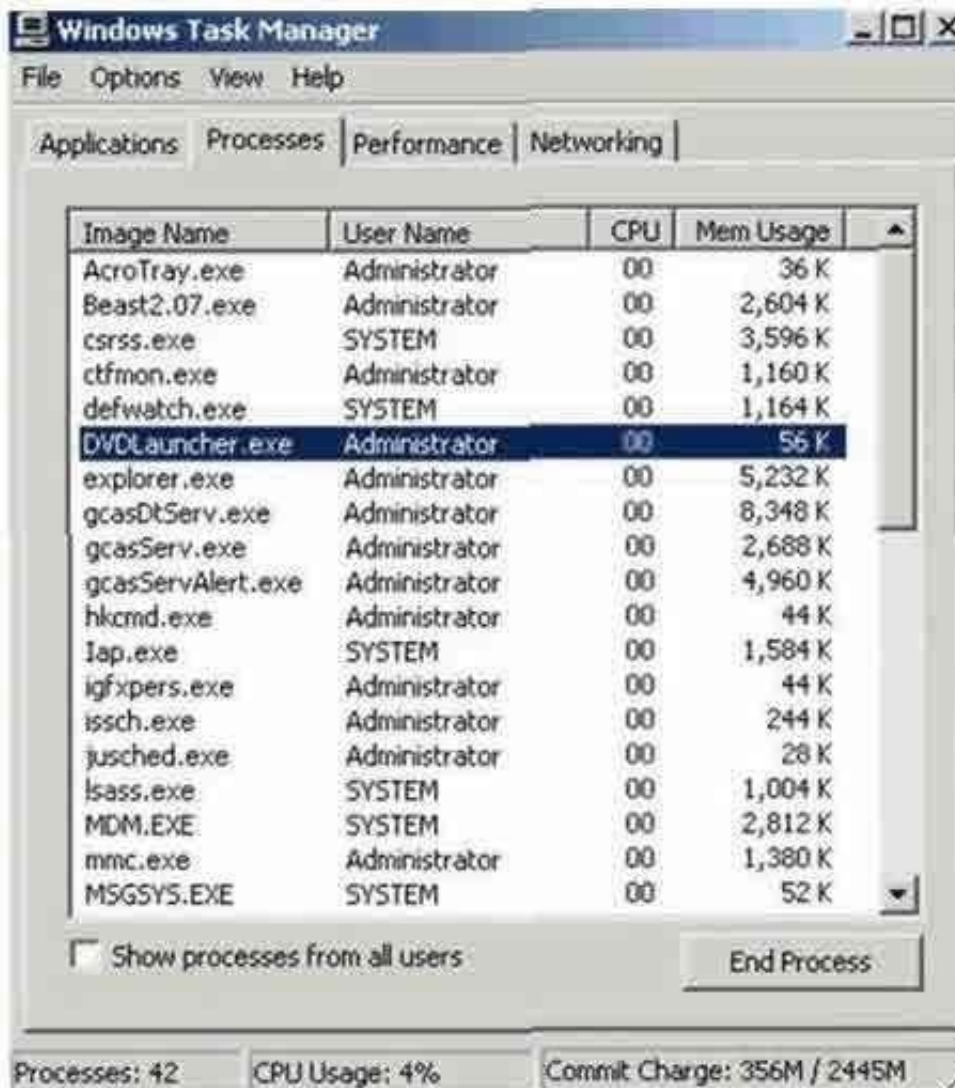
Windows Task Manager

File Options View Help

Applications Processes Performance Networking

| Image Name | User Name | CPU | Mem Usage |
|---|---|---|---|
| AcroTray.exe | Administrator | 00 | 36 K |
| Beast2.07.exe | Administrator | 00 | 2,604 K |
| csrss.exe | SYSTEM | 00 | 3,596 K |
| ctfmon.exe | Administrator | 00 | 1,160 K |
| defwatch.exe | SYSTEM | 00 | 1,164 K |
| DVDLauncher.exe | Administrator | 00 | 56 K |
| explorer.exe | Administrator | 00 | 5,232 K |
| gcasDtServ.exe | Administrator | 00 | 8,348 K |
| gcasServ.exe | Administrator | 00 | 2,688 K |
| gcasServAlert.exe | Administrator | 00 | 4,960 K |
| hkcmd.exe | Administrator | 00 | 44 K |
| Iap.exe | SYSTEM | 00 | 1,584 K |
| igfxpers.exe | Administrator | 00 | 44 K |
| issch.exe | Administrator | 00 | 244 K |
| jusched.exe | Administrator | 00 | 28 K |
| lsass.exe | SYSTEM | 00 | 1,004 K |
| MDM.EXE | SYSTEM | 00 | 2,812 K |
| mmc.exe | Administrator | 00 | 1,380 K |
| MSGSYS.EXE | SYSTEM | 00 | 52 K |

Show processes from all users

End Process

Processes: 42 CPU Usage: 4% Commit Charge: 356M / 2445M